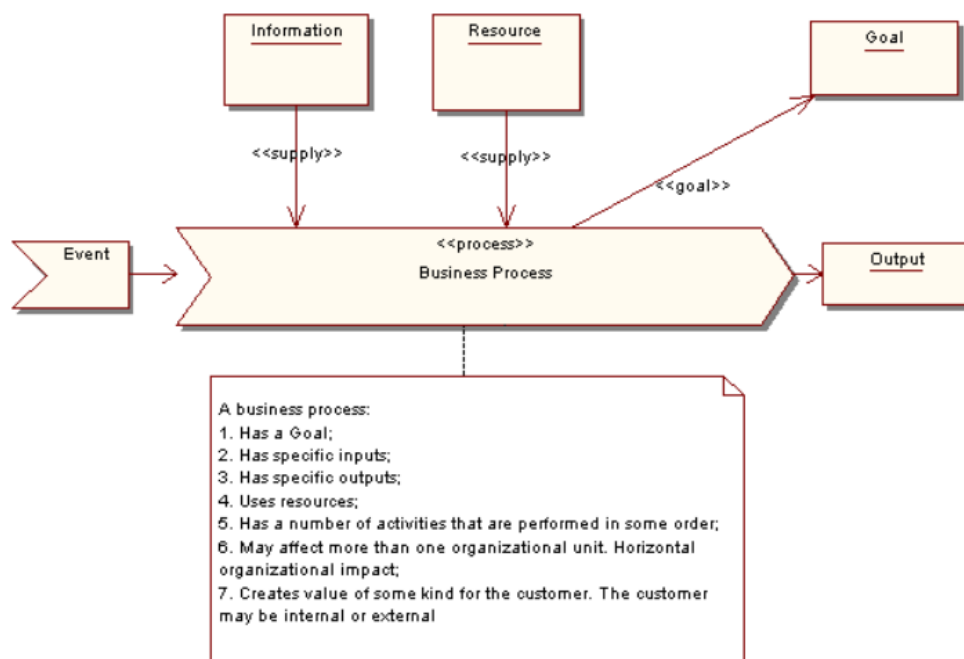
Information

Resource

Goal

<<supply>>

<<supply>>

<<goal>>

Event

<<process>>
Business Process

Output

A business process:
1. Has a Goal;
2. Has specific inputs;
3. Has specific outputs;
4. Uses resources;
5. Has a number of activities that are performed in some order;
6. May affect more than one organizational unit. Horizontal organizational impact;
7. Creates value of some kind for the customer. The customer may be internal or external